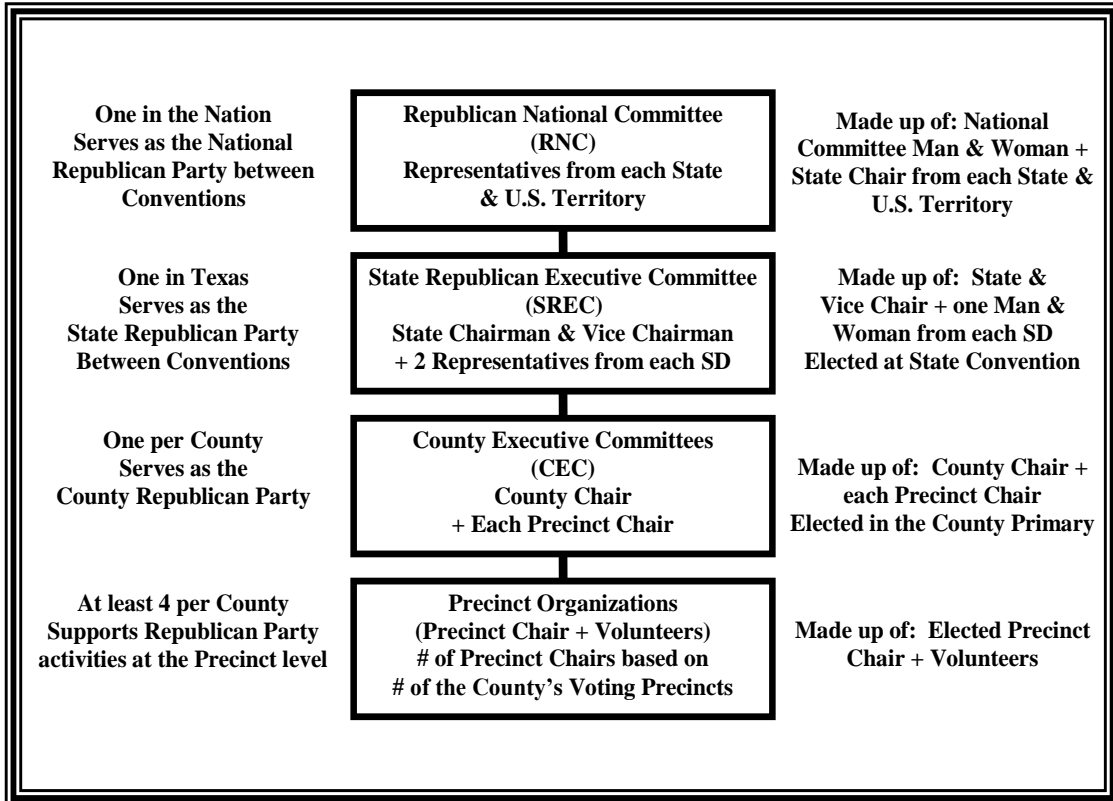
One in the Nation
Serves as the National Republican Party between Conventions

Republican National Committee
(RNC)
Representatives from each State & U.S. Territory

Made up of: National Committee Man & Woman + State Chair from each State & U.S. Territory

One in Texas
Serves as the State Republican Party Between Conventions

State Republican Executive Committee
(SREC)
State Chairman & Vice Chairman + 2 Representatives from each SD

Made up of: State & Vice Chair + one Man & Woman from each SD Elected at State Convention

One per County
Serves as the County Republican Party

County Executive Committees
(CEC)
County Chair
+ Each Precinct Chair

Made up of: County Chair + each Precinct Chair Elected in the County Primary

At least 4 per County
Supports Republican Party activities at the Precinct level

Precinct Organizations
(Precinct Chair + Volunteers)
# of Precinct Chairs based on # of the County's Voting Precincts

Made up of: Elected Precinct Chair + Volunteers